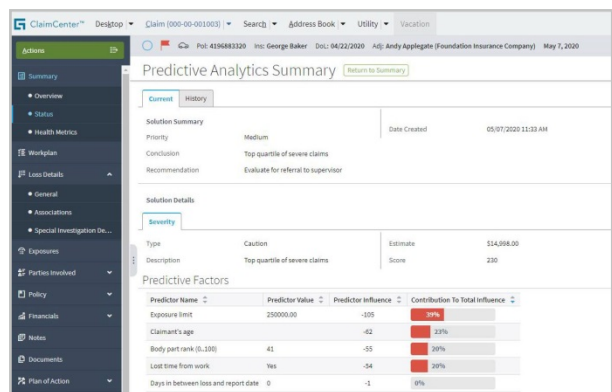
ClaimCenter™ Desktop ▾ Claim (000-00-001003) ▾ Search ▾ Address Book ▾ Utility ▾ Vacation

Actions

Summary
• Overview
• Status
• Health Metrics
Workplan
Loss Details
• General
• Associations
• Special Investigation De...
Exposures
Parties Involved
Policy
Financials
Notes
Documents
Plan of Action

Pol: 4196883320 Ins: George Baker DoL: 04/22/2020 Adj: Andy Applegate (Foundation Insurance Company) May 7, 2020

Predictive Analytics Summary Return to Summary

Current History

Solution Summary

| | | | |
|---|---|---|---|
| Priority | Medium | Date Created | 05/07/2020 11:33 AM |
| Conclusion | Top quartile of severe claims | | |
| Recommendation | Evaluate for referral to supervisor | | |

Solution Details

Severity

| | | | |
|---|---|---|---|
| Type | Caution | Estimate | $14,998.00 |
| Description | Top quartile of severe claims | Score | 230 |

Predictive Factors

| Predictor Name | Predictor Value | Predictor Influence | Contribution To Total Influence |
|---|---|---|---|
| Exposure limit | 250000.00 | -105 | 39% |
| Claimant's age | | -62 | 23% |
| Body part rank (0..100) | 41 | -55 | 20% |
| Lost time from work | Yes | -54 | 20% |
| Days in between loss and report date | 0 | -1 | 0% |